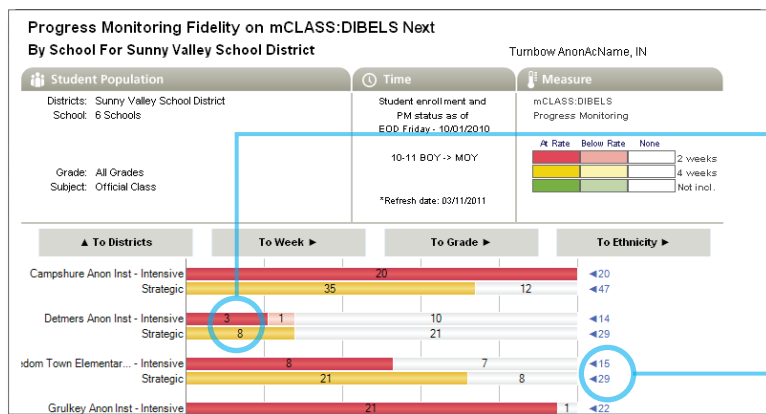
Progress Monitoring Fidelity on mCLASS:DIBELS Next

By School For Sunny Valley School District

Turnbow AnonAcName, IN

Student Population

Districts: Sunny Valley School District
School: 6 Schools

Grade: All Grades
Subject: Official Class

Time

Student enrollment and PM status as of EOD Friday - 10/01/2010

10-11 BOY -> MOY

*Refresh date: 03/11/2011

Measure

mCLASS:DIBELS
Progress Monitoring

| At Rate | Below Rate | None | |
|---|---|---|---|
| | | | 2 weeks |
| | | | 4 weeks |
| | | | Not incl. |

▲ To Districts

To Week ►

To Grade ►

To Ethnicity ►

Campshure Anon Inst - Intensive 20 ◄20
Strategic 35 12 ◄47

Detmers Anon Inst - Intensive 3 1 10 ◄14
Strategic 8 21 ◄29

edom Town Elementar... - Intensive 8 7 ◄15
Strategic 21 8 ◄29

Grulkey Anon Inst - Intensive 21 1 ◄22